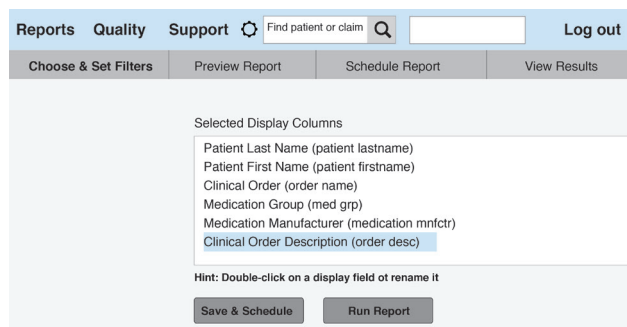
Reports Quality Support Find patient or claim Log out

Choose & Set Filters | Preview Report | Schedule Report | View Results

Selected Display Columns

Patient Last Name (patient lastname)
Patient First Name (patient firstname)
Clinical Order (order name)
Medication Group (med grp)
Medication Manufacturer (medication mnfctr)
Clinical Order Description (order desc)

Hint: Double-click on a display field ot rename it

Save & Schedule Run Report